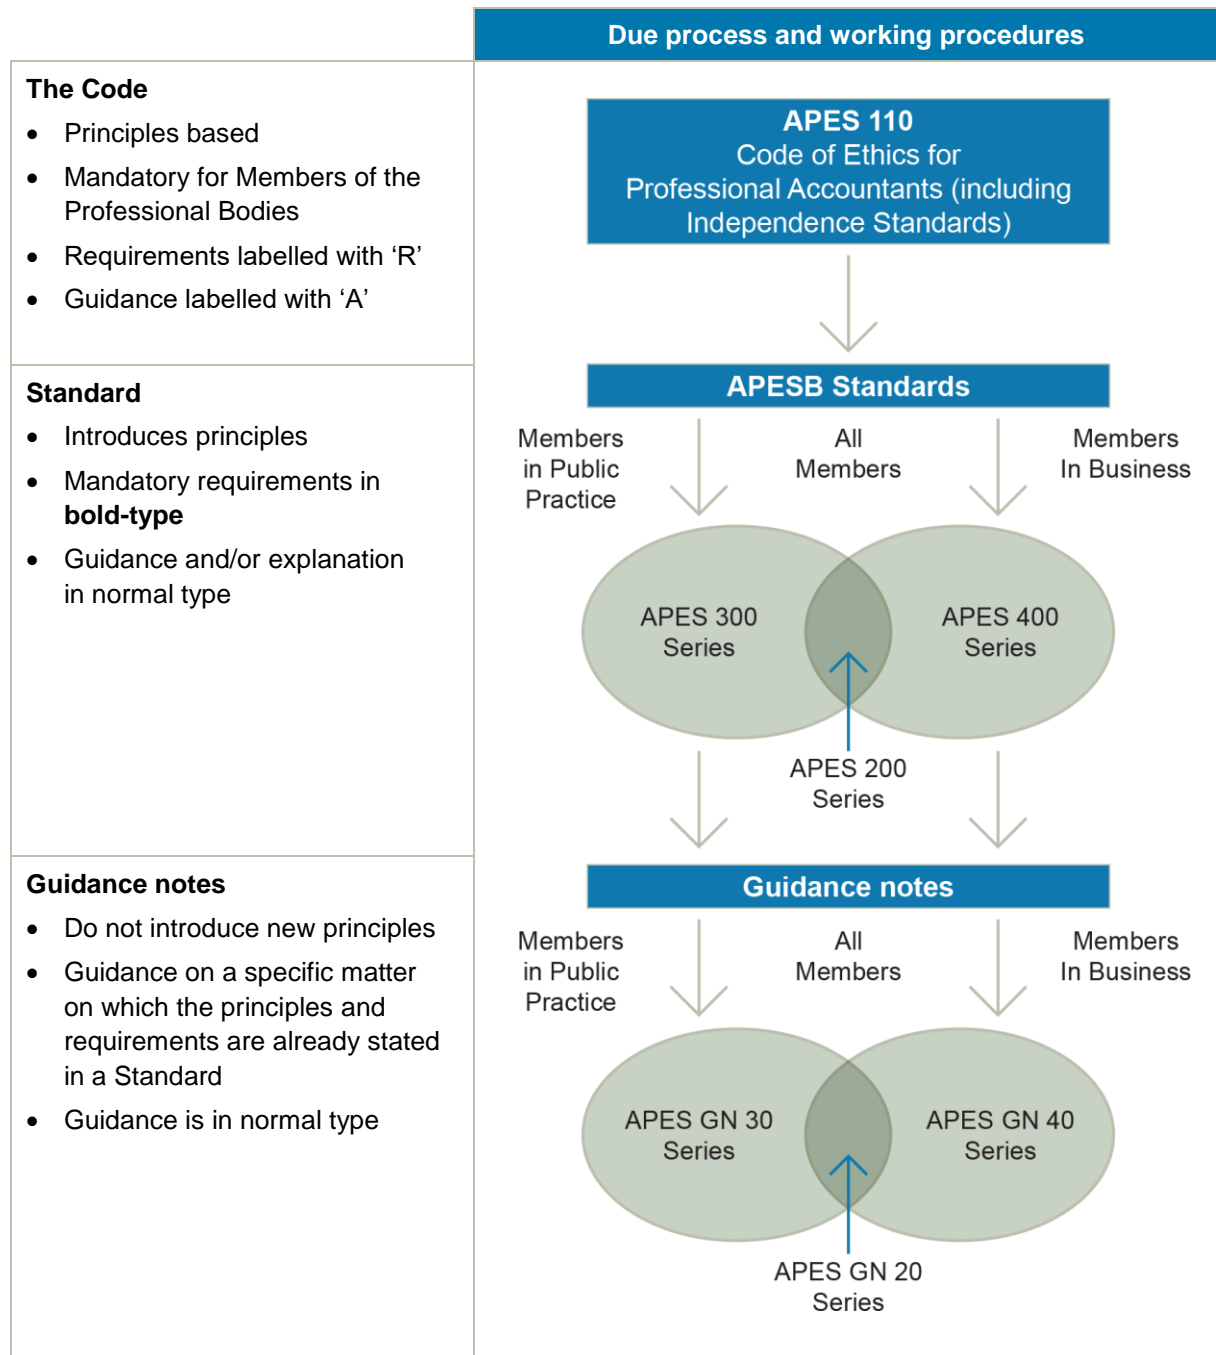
Due process and working procedures

The Code
- Principles based
- Mandatory for Members of the Professional Bodies
- Requirements labelled with ‘R’
- Guidance labelled with ‘A’

APES 110
Code of Ethics for Professional Accountants (including Independence Standards)

Standard
- Introduces principles
- Mandatory requirements in **bold-type**
- Guidance and/or explanation in normal type

APESB Standards

Members in Public Practice

All Members

Members In Business

APES 300 Series

APES 400 Series

APES 200 Series

Guidance notes
- Do not introduce new principles
- Guidance on a specific matter on which the principles and requirements are already stated in a Standard
- Guidance is in normal type

Guidance notes

Members in Public Practice

All Members

Members In Business

APES GN 30 Series

APES GN 40 Series

APES GN 20 Series